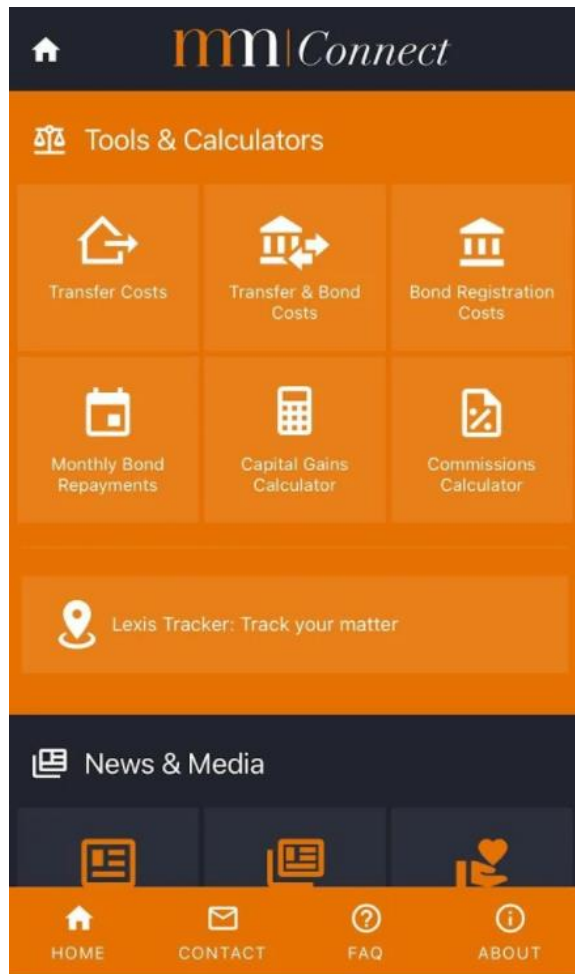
mm|Connect

Tools & Calculators

Transfer Costs

Transfer & Bond Costs

Bond Registration Costs

Monthly Bond Repayments

Capital Gains Calculator

Commissions Calculator

Lexis Tracker: Track your matter

News & Media

HOME

CONTACT

FAQ

ABOUT